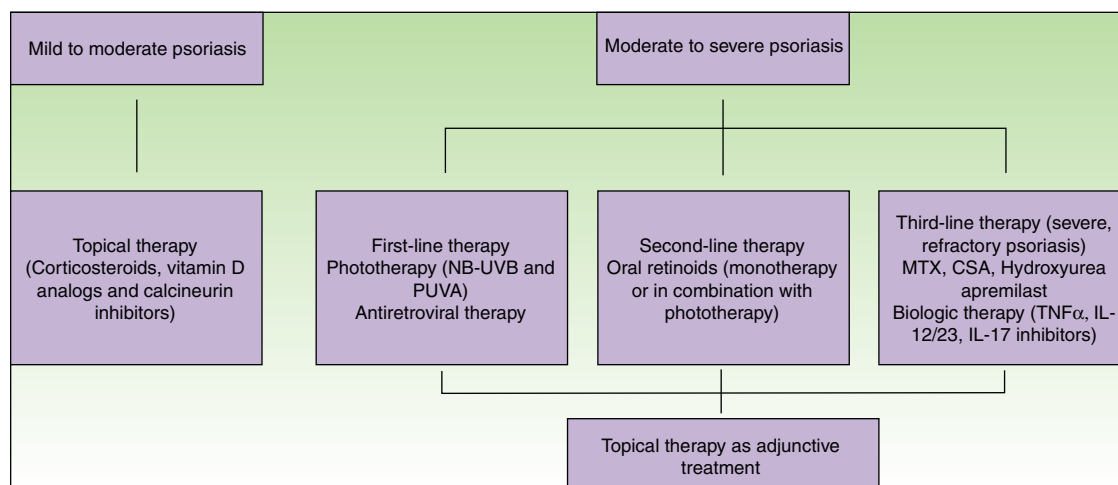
Mild to moderate psoriasis

Moderate to severe psoriasis

Topical therapy (Corticosteroids, vitamin D analogs and calcineurin inhibitors)

First-line therapy
Phototherapy (NB-UVB and PUVA)
Antiretroviral therapy

Second-line therapy
Oral retinoids (monotherapy or in combination with phototherapy)

Third-line therapy (severe, refractory psoriasis)
MTX, CSA, Hydroxyurea apremilast
Biologic therapy (TNF$\alpha$, IL-12/23, IL-17 inhibitors)

Topical therapy as adjunctive treatment